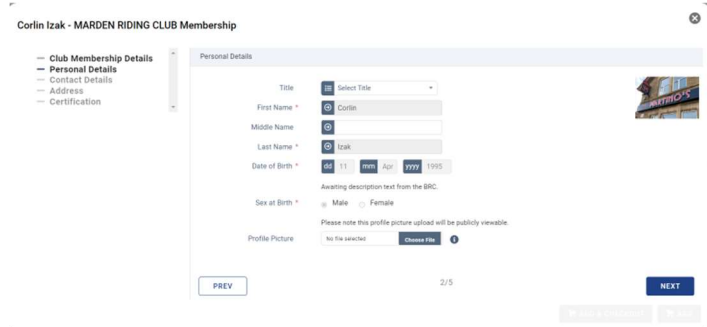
Corlin Izak - MARDEN RIDING CLUB Membership

— Club Membership Details
— Personal Details
— Contact Details
— Address
— Certification

Personal Details

Title
Select Title

First Name *
Corlin

Middle Name

Last Name *
Izak

Date of Birth *
dd 11 mm Apr yyyy 1995

Awaiting description text from the BRC.

Sex at Birth *
Male
Female

Please note this profile picture upload will be publicly viewable.

Profile Picture
No file selected
Choose File

MATTIO'S

PREV

2/5

NEXT

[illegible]
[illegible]